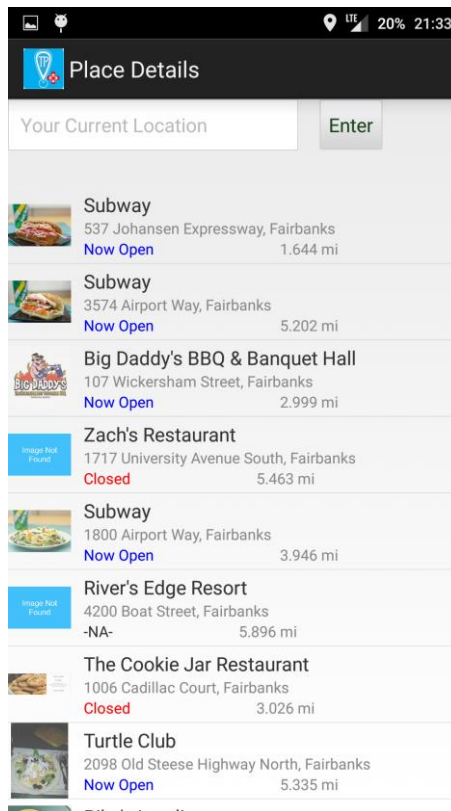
LTE 20% 21:33

Place Details

Your Current Location

Enter

Subway
537 Johansen Expressway, Fairbanks
Now Open 1.644 mi

Subway
3574 Airport Way, Fairbanks
Now Open 5.202 mi

BIG DADDY'S

Big Daddy's BBQ & Banquet Hall
107 Wickersham Street, Fairbanks
Now Open 2.999 mi

Image Not Found

Zach's Restaurant
1717 University Avenue South, Fairbanks
Closed 5.463 mi

Subway
1800 Airport Way, Fairbanks
Now Open 3.946 mi

Image Not Found

River's Edge Resort
4200 Boat Street, Fairbanks
-NA- 5.896 mi

The Cookie Jar Restaurant
1006 Cadillac Court, Fairbanks
Closed 3.026 mi

Turtle Club
2098 Old Steese Highway North, Fairbanks
Now Open 5.335 mi

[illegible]